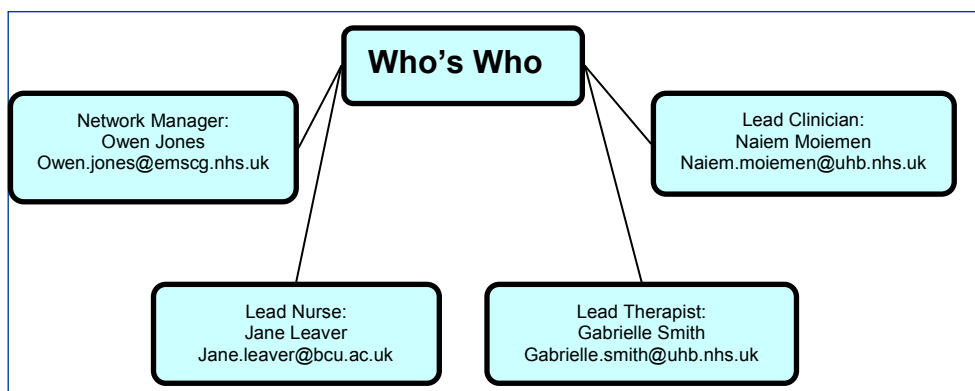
Who's Who

Network Manager:
Owen Jones
Owen.jones@emscg.nhs.uk

Lead Clinician:
Naiem Moiemen
Naiem.moiemen@uhb.nhs.uk

Lead Nurse:
Jane Leaver
Jane.leaver@bcu.ac.uk

Lead Therapist:
Gabrielle Smith
Gabrielle.smith@uhb.nhs.uk